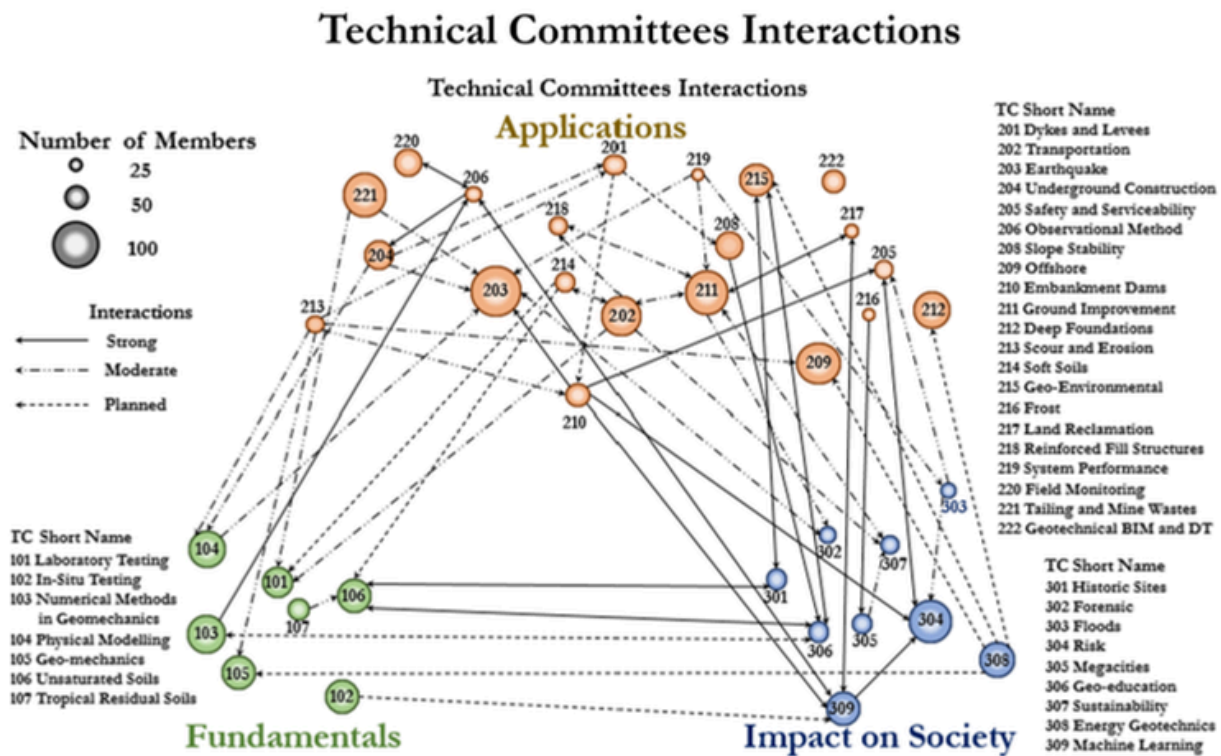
Technical Committees Interactions

Technical Committees Interactions

Applications

Number of Members
25
50
100

Interactions
Strong
Moderate
Planned

220
221
206
201
219
218
215
222
208
217
204
214
203
211
205
213
202
216
212
209
210

TC Short Name
201 Dykes and Levees
202 Transportation
203 Earthquake
204 Underground Construction
205 Safety and Serviceability
206 Observational Method
208 Slope Stability
209 Offshore
210 Embankment Dams
211 Ground Improvement
212 Deep Foundations
213 Scour and Erosion
214 Soft Soils
215 Geo-Environmental
216 Frost
217 Land Reclamation
218 Reinforced Fill Structures
219 System Performance
220 Field Monitoring
221 Tailing and Mine Wastes
222 Geotechnical BIM and DT

TC Short Name
101 Laboratory Testing
102 In-Situ Testing
103 Numerical Methods in Geomechanics
104 Physical Modelling
105 Geo-mechanics
106 Unsaturated Soils
107 Tropical Residual Soils

104
101
106
107
103
105
102

303
302
307
301
304
306
305
308
309

TC Short Name
301 Historic Sites
302 Forensic
303 Floods
304 Risk
305 Megacities
306 Geo-education
307 Sustainability
308 Energy Geotechnics
309 Machine Learning

Fundamentals

Impact on Society